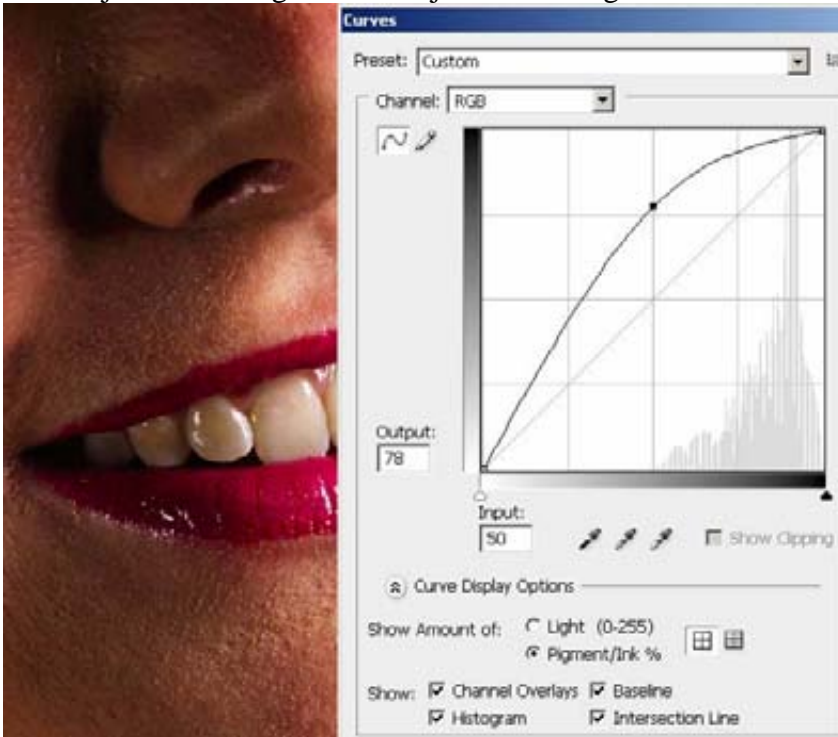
Curves

Preset: Custom

Channel: RGB

Output:
78

Input:
50

Show Clipping

Curve Display Options

Show Amount of: Light (0-255)
Pigment/Ink %

Show: Channel Overlays Baseline
Histogram Intersection Line